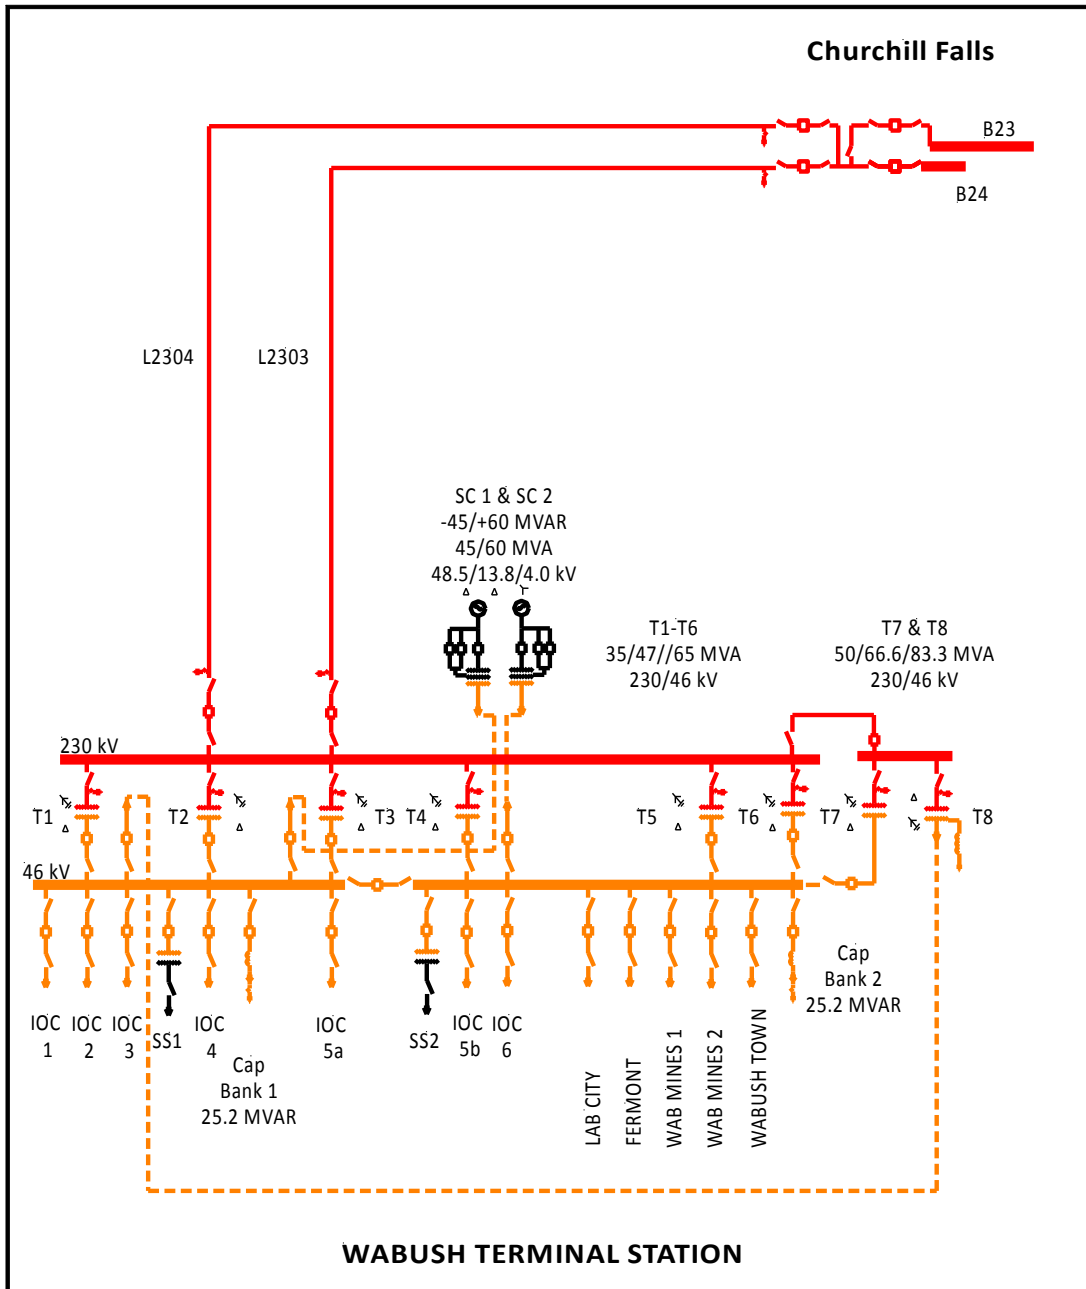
Churchill Falls

B23

B24

L2304

L2303

SC 1 & SC 2
-45/+60 MVAR
45/60 MVA
48.5/13.8/4.0 kV

T1-T6
35/47//65 MVA
230/46 kV

T7 & T8
50/66.6/83.3 MVA
230/46 kV

230 kV

T1 T2 T3 T4 T5 T6 T7 T8

46 kV

IOC 1 IOC 2 IOC 3 SS1 IOC 4 Cap Bank 1 25.2 MVAR IOC 5a SS2 IOC 5b IOC 6

LAB CITY FERMONT WAB MINES 1 WAB MINES 2 WABUSH TOWN

Cap Bank 2 25.2 MVAR

WABUSH TERMINAL STATION